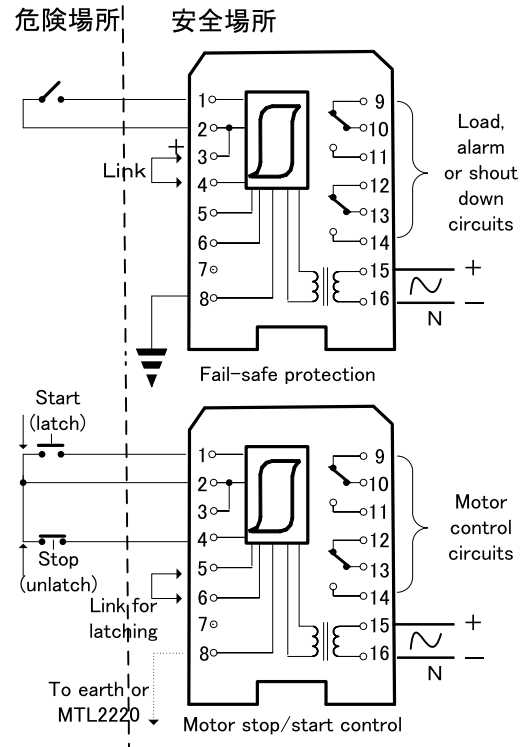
危険場所 安全場所

1
2
3
4
5
6
7
8
9
10
11
12
13
14
15
16
+
Link
Load, alarm or shout down circuits
+
−
N

Fail-safe protection

Start (latch)
Stop (unlatch)
Link for latching
To earth or MTL2220
1
2
3
4
5
6
7
8
9
10
11
12
13
14
15
16
Motor control circuits
+
−
N

Motor stop/start control